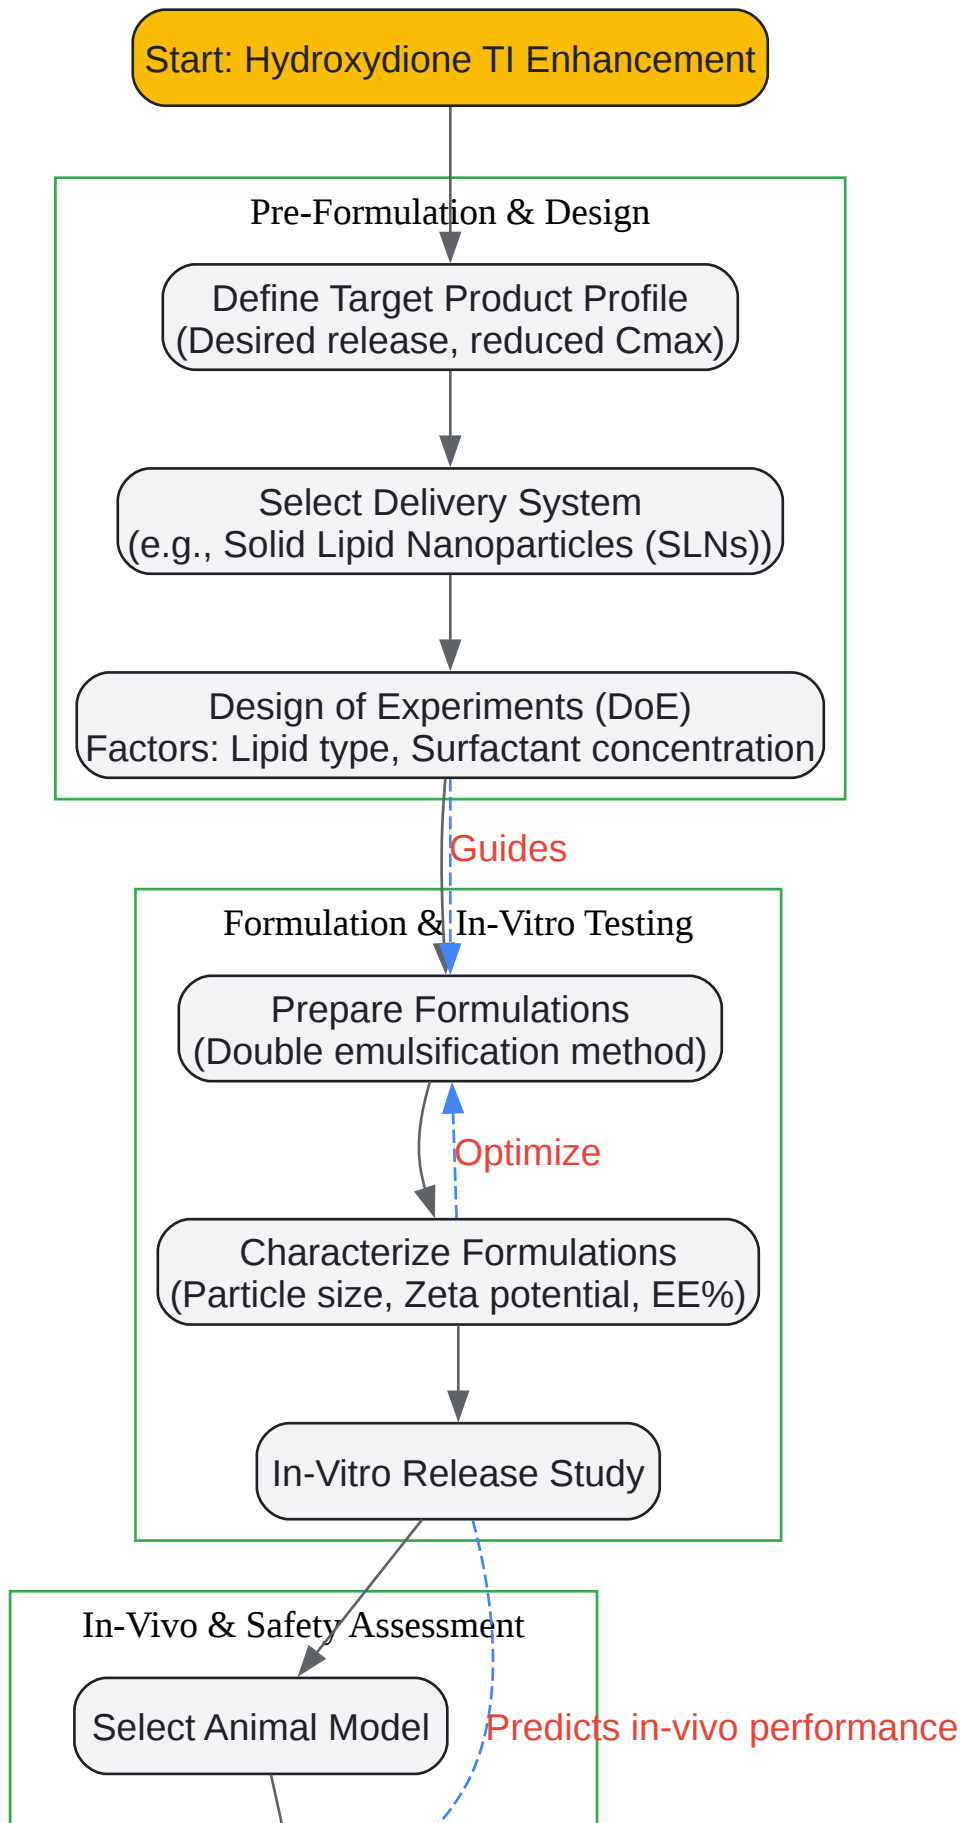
Start: Hydroxydione TI Enhancement

Pre-Formulation & Design

Define Target Product Profile
(Desired release, reduced Cmax)

Select Delivery System
(e.g., Solid Lipid Nanoparticles (SLNs))

Design of Experiments (DoE)
Factors: Lipid type, Surfactant concentration

Guides

Formulation & In-Vitro Testing

Prepare Formulations
(Double emulsification method)

Optimize

Characterize Formulations
(Particle size, Zeta potential, EE%)

In-Vitro Release Study

In-Vivo & Safety Assessment

Select Animal Model

Predicts in-vivo performance